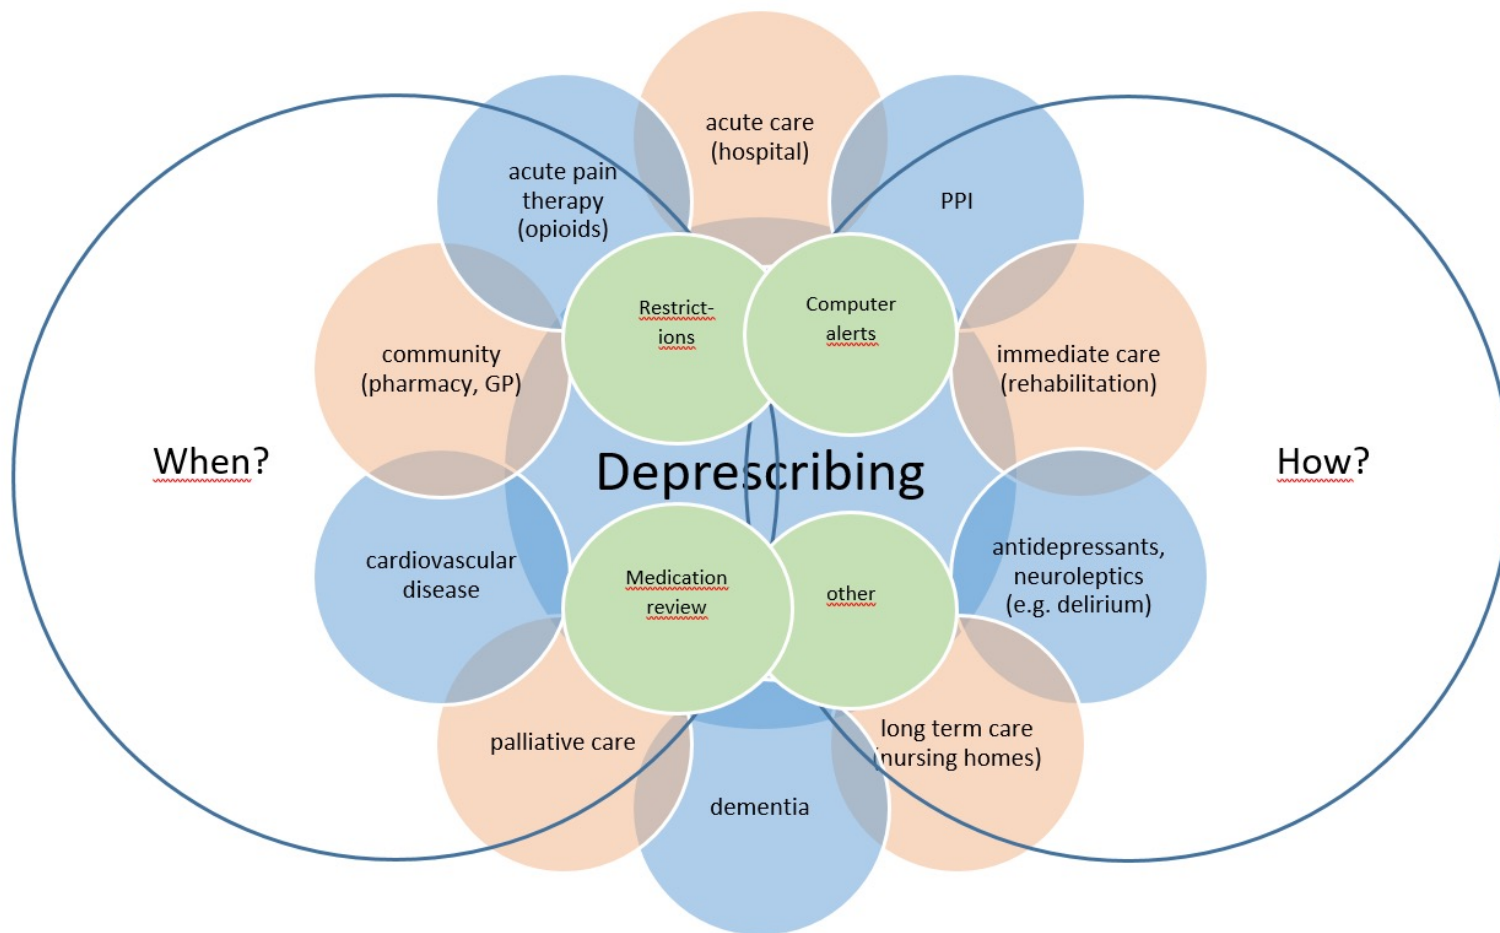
acute care (hospital)

acute pain therapy (opioids)

PPI

Restrict-ions

Computer alerts

community (pharmacy, GP)

immediate care (rehabilitation)

When?

Deprescribing

How?

cardiovascular disease

Medication review

other

antidepressants, neuroleptics (e.g. delirium)

palliative care

long term care (nursing homes)

dementia